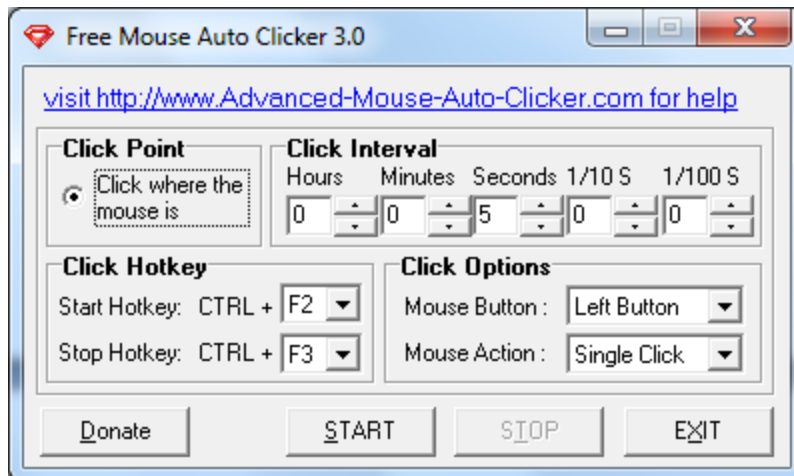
Free Mouse Auto Clicker 3.0

visit http://www.Advanced-Mouse-Auto-Clicker.com for help

Click Point
Click where the mouse is

Click Interval
Hours Minutes Seconds 1/10 S 1/100 S
0 0 5 0 0

Click Hotkey
Start Hotkey: CTRL + F2
Stop Hotkey: CTRL + F3

Click Options
Mouse Button : Left Button
Mouse Action : Single Click

Donate START STOP EXIT